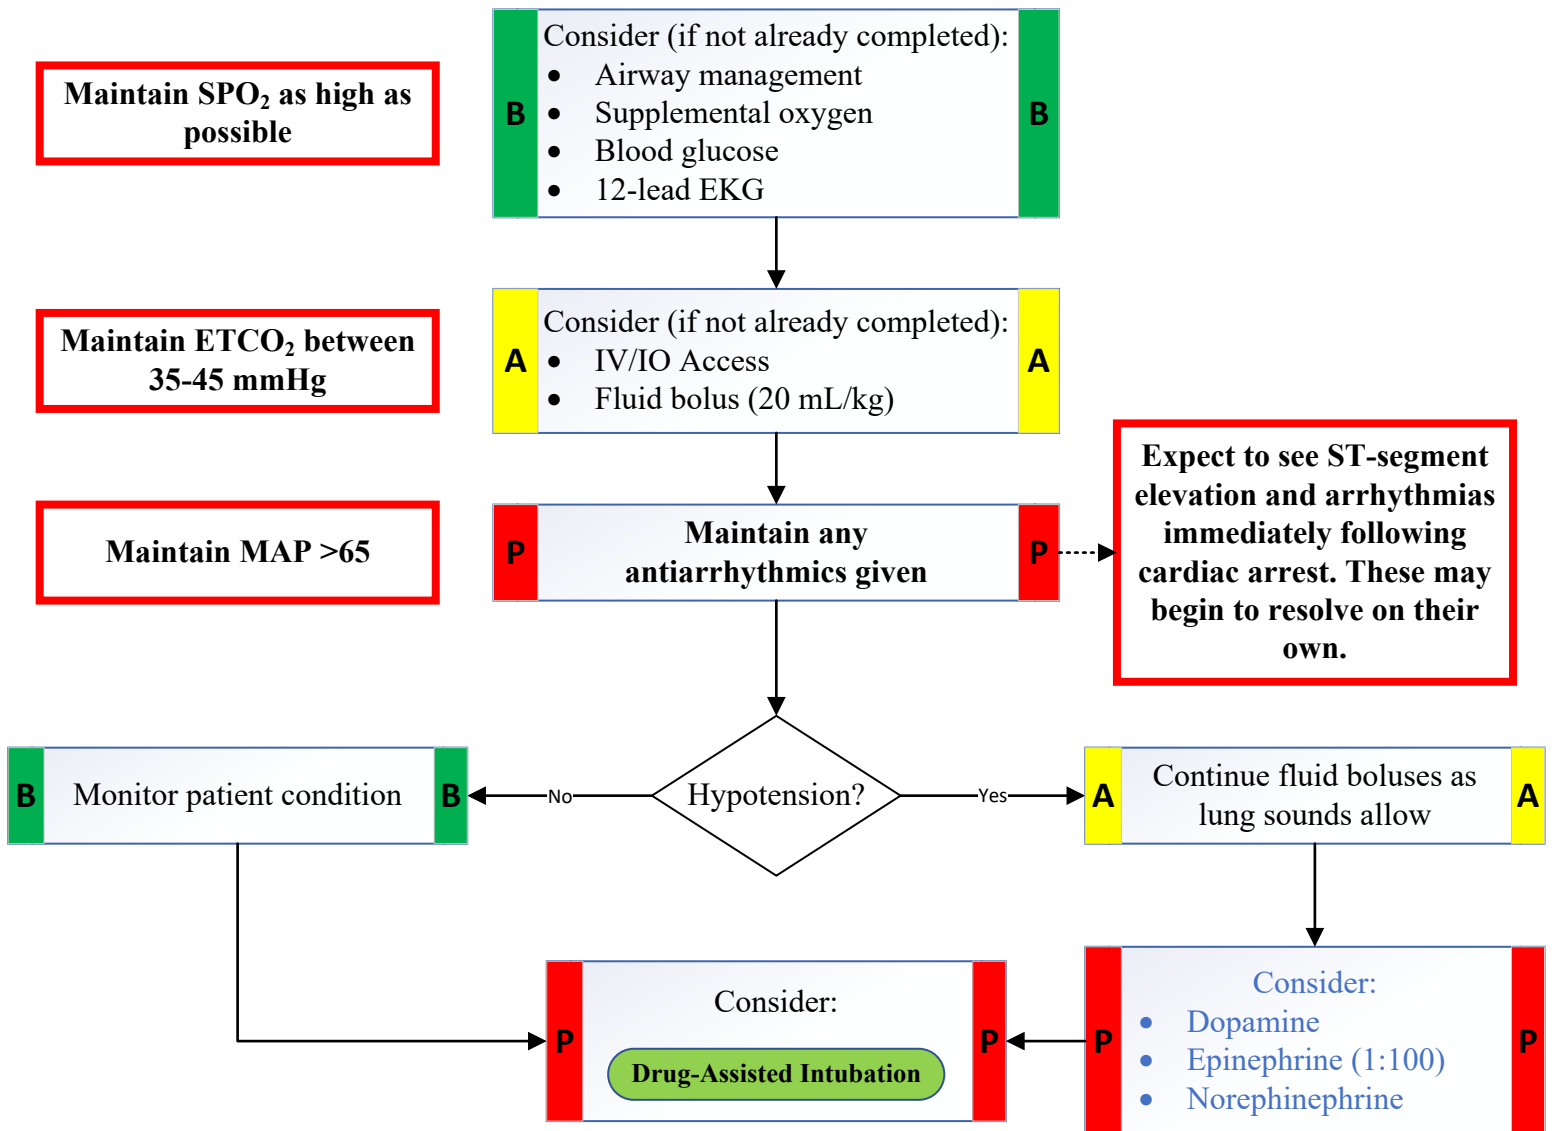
Maintain $SPO_2$ as high as possible

B Consider (if not already completed):
- Airway management
- Supplemental oxygen
- Blood glucose
- 12-lead EKG
B

Maintain $ETCO_2$ between 35-45 mmHg

A Consider (if not already completed):
- IV/IO Access
- Fluid bolus (20 mL/kg)
A

Maintain MAP >65

P Maintain any antiarrhythmics given P

Expect to see ST-segment elevation and arrhythmias immediately following cardiac arrest. These may begin to resolve on their own.

Hypotension?

No

Yes

B Monitor patient condition B

A Continue fluid boluses as lung sounds allow A

P Consider:
- Dopamine
- Epinephrine (1:100)
- Norephinephrine
P

P Consider:
Drug-Assisted Intubation
P